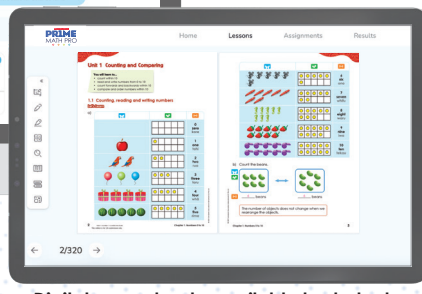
PRIME MATH PRO

Home Lessons Assignments Results

Unit 1 Counting and Comparing

You will learn to...

1.1 Counting, reading and writing numbers

a)

0 zero

1 one

2 two

3 three

4 four

5 five

6 six

7 seven

8 eight

9 nine

10 ten

b) Count the beans.

beans

beans

The number of objects does not change when we rearrange the objects.

Chapter 1 Numbers 0 to 10

2/320